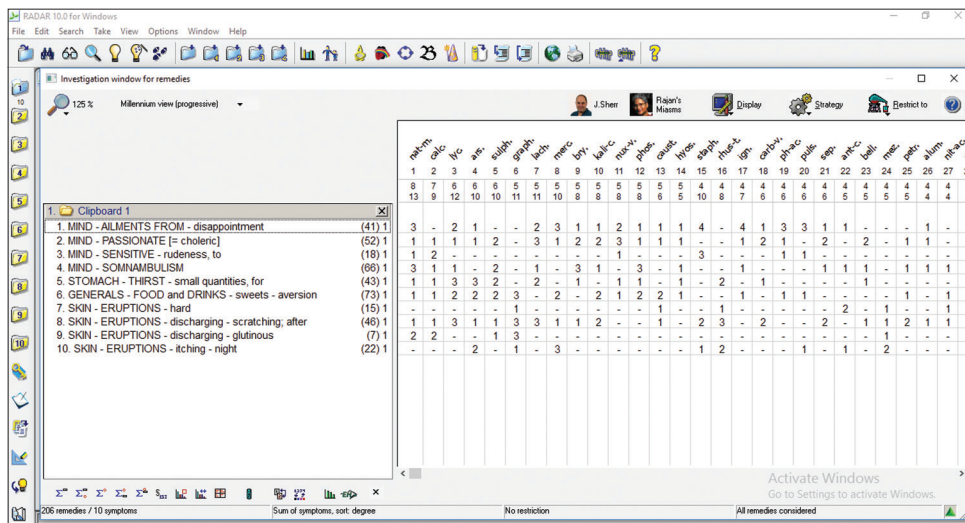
RADAR 10.0 for Windows

File Edit Search Take View Options Window Help

Investigation window for remedies

125 %

Millennium view (progressive)

J.Sherr

Rajan's Miasms

Display

Strategy

Restrict to

1. Clipboard 1

| | | nat-m. | calc. | lyc. | ars. | sulph. | graph. | lach. | merc. | bry. | kali-c. | nux-v. | phos. | caust. | hyos. | staph. | rhus-t. | ign. | carb-v. | ph-ac. | puls. | sep. | ant-c. | bell. | mez. | petr. | alum. | nit-ac. |
|---|---|---|---|---|---|---|---|---|---|---|---|---|---|---|---|---|---|---|---|---|---|---|---|---|---|---|---|---|
| | | 1 | 2 | 3 | 4 | 5 | 6 | 7 | 8 | 9 | 10 | 11 | 12 | 13 | 14 | 15 | 16 | 17 | 18 | 19 | 20 | 21 | 22 | 23 | 24 | 25 | 26 | 27 |
| | | 8 | 7 | 6 | 6 | 6 | 5 | 5 | 5 | 5 | 5 | 5 | 5 | 5 | 5 | 4 | 4 | 4 | 4 | 4 | 4 | 4 | 4 | 4 | 4 | 4 | 4 | 4 |
| | | 13 | 9 | 12 | 10 | 10 | 11 | 11 | 10 | 8 | 8 | 8 | 8 | 6 | 5 | 10 | 8 | 7 | 6 | 6 | 6 | 6 | 5 | 5 | 5 | 5 | 4 | 4 |
| 1. MIND - AILMENTS FROM - disappointment | (41) 1 | 3 | - | 2 | 1 | - | - | 2 | 3 | 1 | 1 | 2 | 1 | 1 | 1 | 4 | - | 4 | 1 | 3 | 3 | 1 | 1 | - | - | - | 1 | - |
| 2. MIND - PASSIONATE [= choleric] | (52) 1 | 1 | 1 | 1 | 1 | 2 | - | 3 | 1 | 2 | 2 | 3 | 1 | 1 | 1 | - | - | 1 | 2 | 1 | - | 2 | - | 2 | - | 1 | 1 | - |
| 3. MIND - SENSITIVE - rudeness, to | (18) 1 | 1 | 2 | - | - | - | - | - | - | - | - | 1 | - | - | - | 3 | - | - | - | 1 | 1 | - | - | - | - | - | - | - |
| 4. MIND - SOMNAMBULISM | (66) 1 | 3 | 1 | 1 | - | 2 | - | 1 | - | 3 | 1 | - | 3 | - | 1 | - | - | 1 | - | - | - | 1 | 1 | 1 | - | 1 | 1 | 1 |
| 5. STOMACH - THIRST - small quantities, for | (43) 1 | 1 | 1 | 3 | 3 | 2 | - | 2 | - | 1 | - | 1 | 1 | - | 1 | - | 2 | - | 1 | - | - | - | - | 1 | - | - | - | - |
| 6. GENERALS - FOOD and DRINKS - sweets - aversion | (73) 1 | 1 | 1 | 2 | 2 | 2 | 3 | - | 2 | - | 2 | 1 | 2 | 2 | 1 | - | - | 1 | - | 1 | 1 | - | - | - | - | - | 1 | - |
| 7. SKIN - ERUPTIONS - hard | (15) 1 | - | - | - | - | - | 1 | - | - | - | - | - | - | 1 | - | - | 1 | - | - | - | - | - | 2 | - | 1 | - | - | 1 |
| 8. SKIN - ERUPTIONS - discharging - scratching; after | (46) 1 | 1 | 1 | 3 | 1 | 1 | 3 | 3 | 1 | 1 | 2 | - | - | 1 | - | 2 | 3 | - | 2 | - | - | 2 | - | 1 | 1 | 2 | 1 | 1 |
| 9. SKIN - ERUPTIONS - discharging - glutinous | (7) 1 | 2 | 2 | - | - | 1 | 3 | - | - | - | - | - | - | - | - | - | - | - | - | - | - | - | - | - | 1 | - | - | - |
| 10. SKIN - ERUPTIONS - itching - night | (22) 1 | - | - | - | 2 | - | 1 | - | 3 | - | - | - | - | - | - | 1 | 2 | - | - | - | 1 | - | 1 | - | 2 | - | - | - |

Activate Windows
Go to Settings to activate Windows.

206 remedies / 10 symptoms | Sum of symptoms, sort: degree | No restriction | All remedies considered